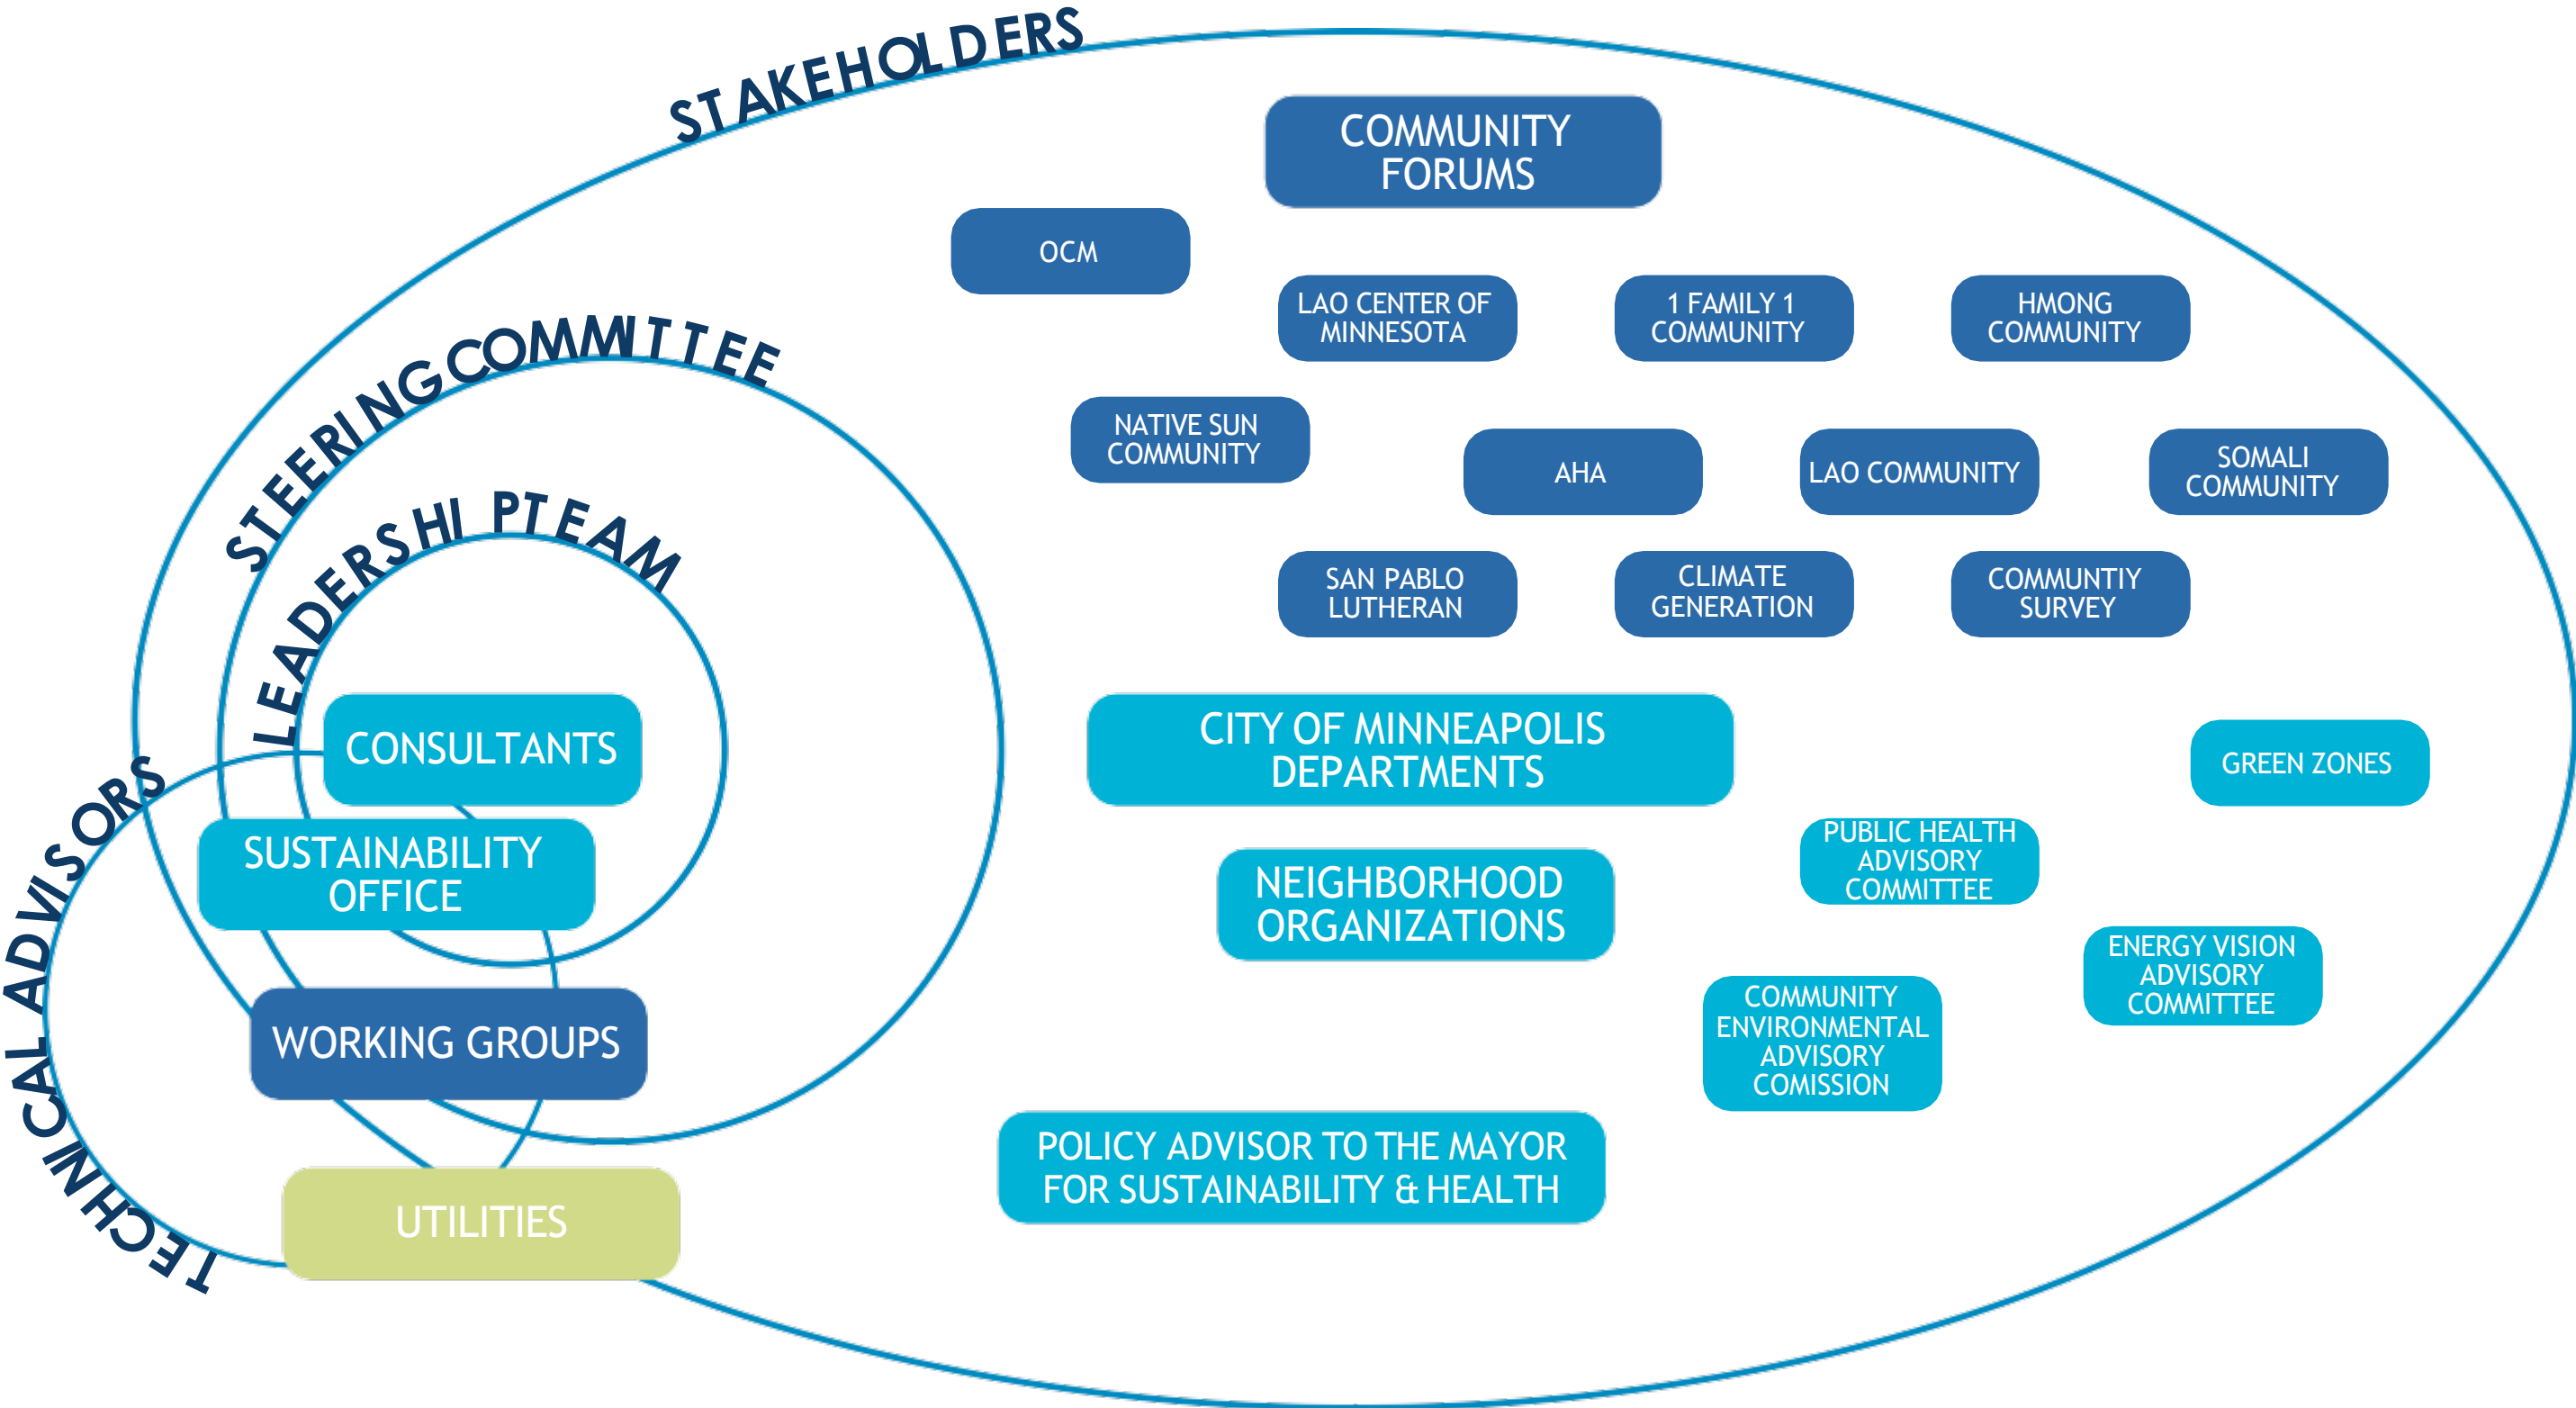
STAKEHOLDERS

STEERING COMMITTEE

LEADERSHIP TEAM

TECHNICAL ADVISORS

COMMUNITY FORUMS

OCM

LAO CENTER OF MINNESOTA

1 FAMILY 1 COMMUNITY

HMONG COMMUNITY

NATIVE SUN COMMUNITY

AHA

LAO COMMUNITY

SOMALI COMMUNITY

SAN PABLO LUTHERAN

CLIMATE GENERATION

COMMUNTIY SURVEY

CONSULTANTS

SUSTAINABILITY OFFICE

WORKING GROUPS

UTILITIES

CITY OF MINNEAPOLIS DEPARTMENTS

GREEN ZONES

PUBLIC HEALTH ADVISORY COMMITTEE

NEIGHBORHOOD ORGANIZATIONS

ENERGY VISION ADVISORY COMMITTEE

COMMUNITY ENVIRONMENTAL ADVISORY COMISSION

POLICY ADVISOR TO THE MAYOR FOR SUSTAINABILITY & HEALTH